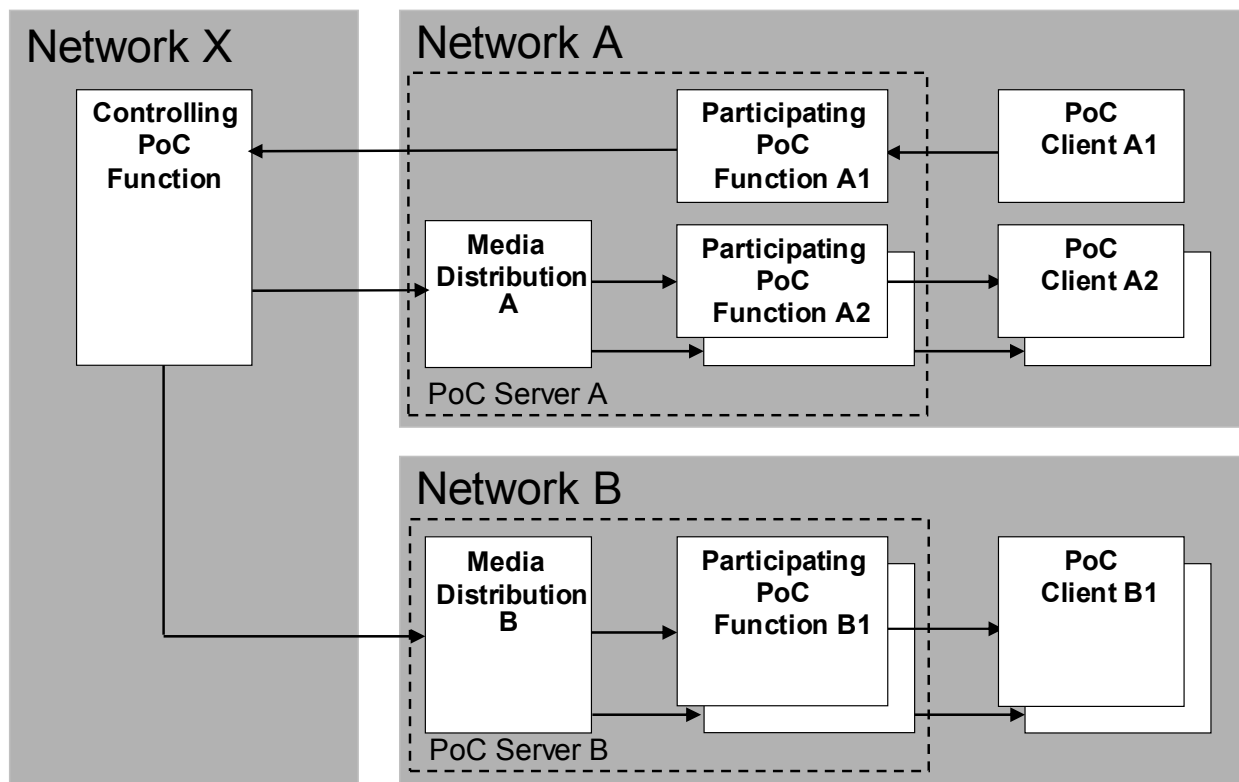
Network X

Controlling PoC Function

Network A

Participating PoC Function A1

PoC Client A1

Media Distribution A

Participating PoC Function A2

PoC Client A2

PoC Server A

Network B

Media Distribution B

Participating PoC Function B1

PoC Client B1

PoC Server B